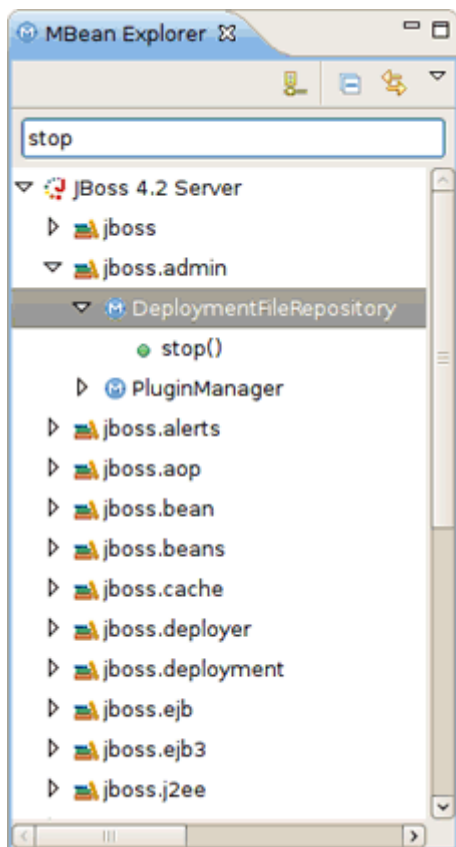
MBean Explorer

stop

JBoss 4.2 Server
jboss
jboss.admin
DeploymentFileRepository
stop()
PluginManager
jboss.alerts
jboss.aop
jboss.bean
jboss.beans
jboss.cache
jboss.deployer
jboss.deployment
jboss.ejb
jboss.ejb3
jboss.j2ee